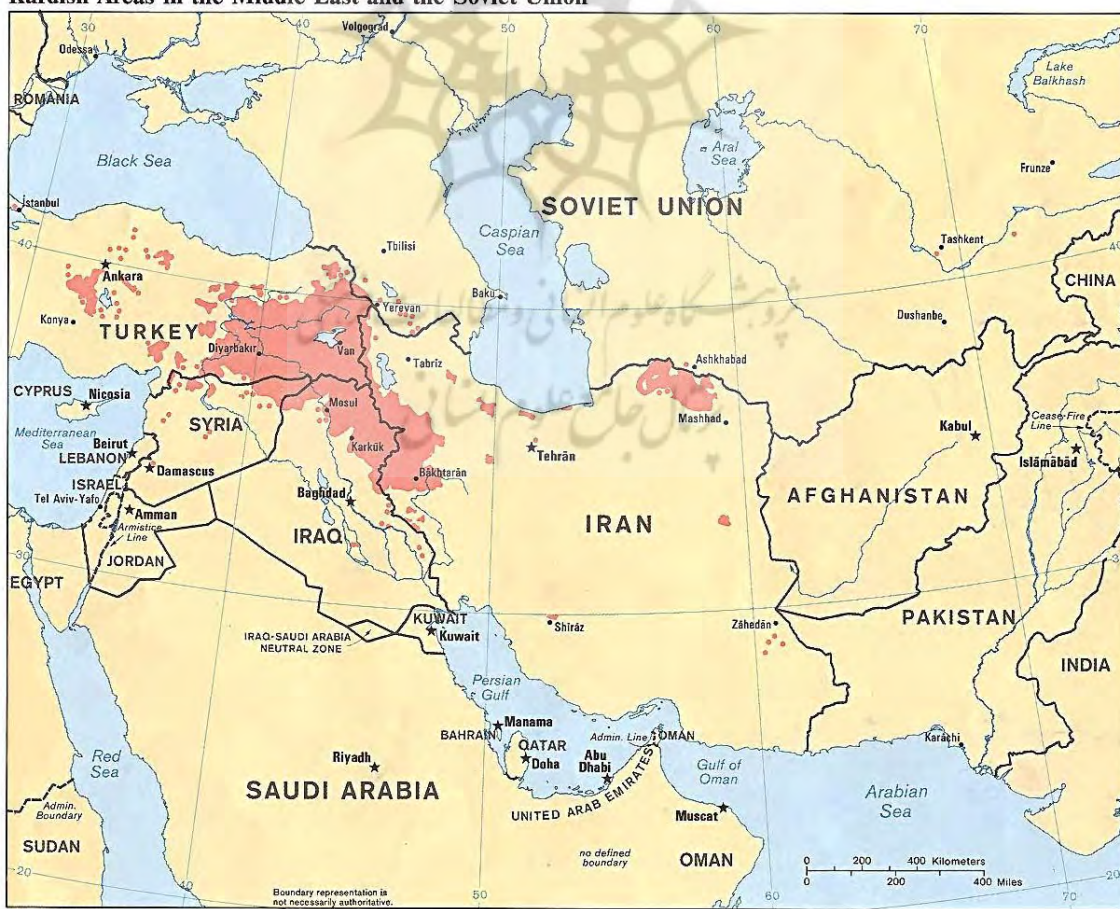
Kurdish Areas in the Middle East and the Soviet Union

Odessa
Volgograd
40
50
60
70
Lake Balkhash
ROMANIA
Black Sea
Aral Sea
Frunze
Istanbul
SOVIET UNION
Caspian Sea
Tbilisi
Tashkent
40
Ankara
CHINA
Yerevan
Baku
Konya
TURKEY
Dushanbe
Diyarbakir
Van
Tabriz
Ashkhabad
CYPRUS
Nicosia
Mosul
Mashhad
Mediterranean Sea
SYRIA
Kabul
Cease-Fire Line
Beirut
LEBANON
Kirkuk
Tehran
Islamabad
Damascus
Bakhtaran
ISRAEL
Baghdad
Tel Aviv-Yafo
AFGHANISTAN
Amman
Armistice Line
IRAQ
IRAN
JORDAN
30
EGYPT
KUWAIT
Kuwait
Shiraz
Zahedan
PAKISTAN
IRAQ-SAUDI ARABIA NEUTRAL ZONE
INDIA
Persian Gulf
Manama
BAHRAIN
QATAR
Admin. Line
OMAN
Karachi
Red Sea
Riyadh
Doha
Abu Dhabi
Gulf of Oman
SAUDI ARABIA
UNITED ARAB EMIRATES
Arabian Sea
Admin. Boundary
Muscat
SUDAN
no defined boundary
OMAN
0 200 400 Kilometers
0 200 400 Miles
20
Boundary representation is not necessarily authoritative.
50
60
70
20